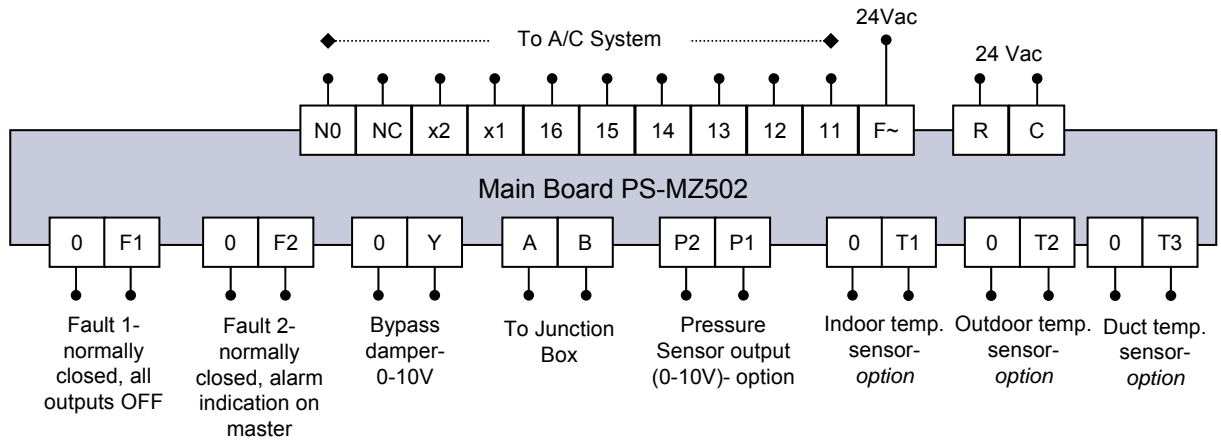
To A/C System

24Vac

24 Vac

N0

NC

x2

x1

16

15

14

13

12

11

F~

R

C

Main Board PS-MZ502

0

F1

0

F2

0

Y

A

B

P2

P1

0

T1

0

T2

0

T3

Fault 1- normally closed, all outputs OFF

Fault 2- normally closed, alarm indication on master

Bypass damper- 0-10V

To Junction Box

Pressure Sensor output (0-10V)- option

Indoor temp. sensor- *option*

Outdoor temp. sensor- *option*

Duct temp. sensor- *option*